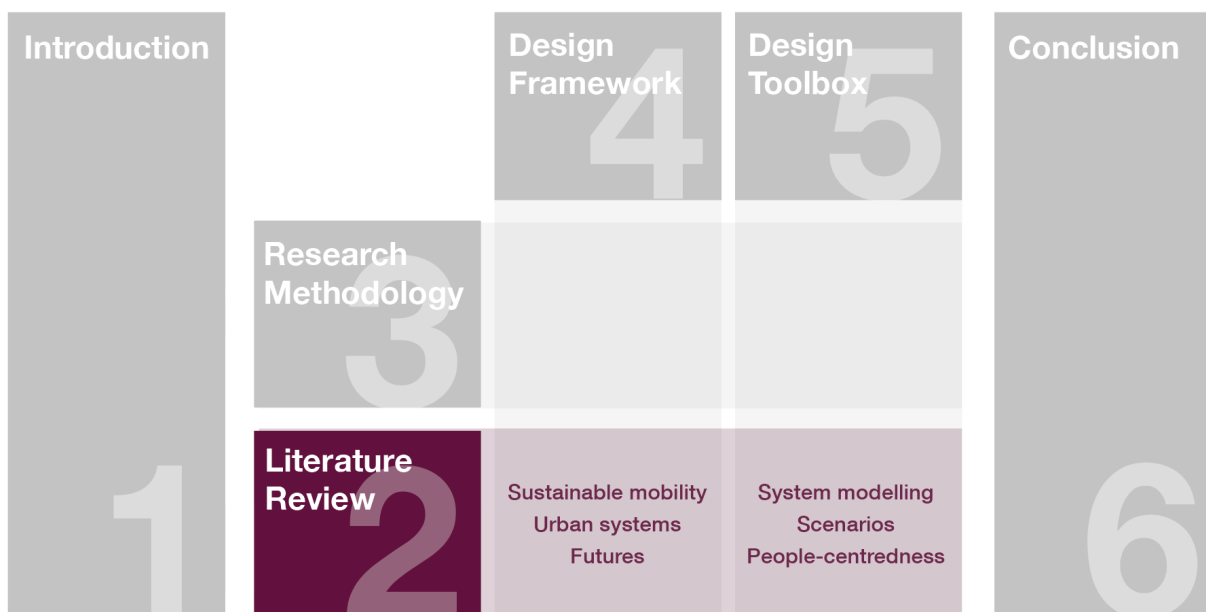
Introduction

1

Design Framework

4

Design Toolbox

5

Conclusion

6

Research Methodology

3

Literature Review

2

Sustainable mobility
Urban systems
Futures

System modelling
Scenarios
People-centredness